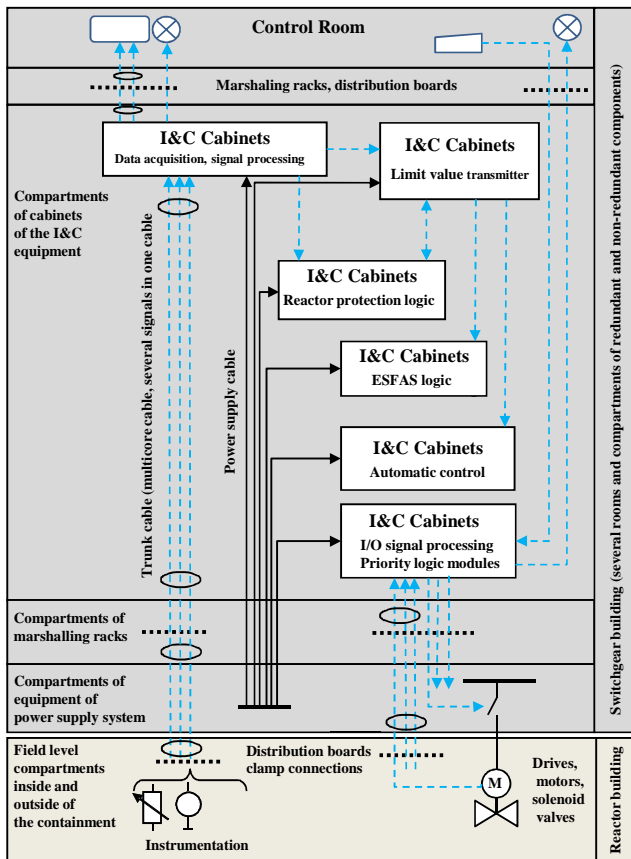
Control Room

Marshaling racks, distribution boards

Compartments of cabinets of the I&C equipment

I&C Cabinets
Data acquisition, signal processing

I&C Cabinets
Limit value transmitter

I&C Cabinets
Reactor protection logic

I&C Cabinets
ESFAS logic

I&C Cabinets
Automatic control

I&C Cabinets
I/O signal processing
Priority logic modules

Trunk cable (multicore cable, several signals in one cable

Power supply cable

Compartments of marshalling racks

Compartments of equipment of power supply system

Switchgear building (several rooms and compartments of redundant and non-redundant components)

Field level compartments inside and outside of the containment

Distribution boards clamp connections

M

Drives, motors, solenoid valves

Instrumentation

Reactor building